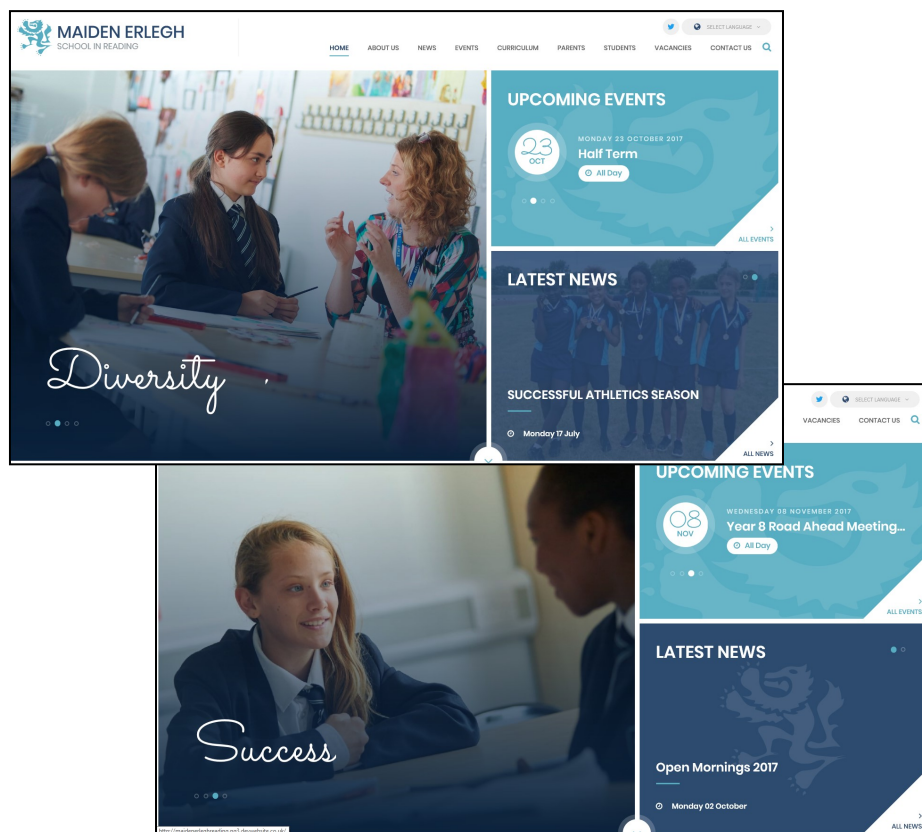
MAIDEN ERLEGH
SCHOOL IN READING

SELECT LANGUAGE

HOME ABOUT US NEWS EVENTS CURRICULUM PARENTS STUDENTS VACANCIES CONTACT US

UPCOMING EVENTS

23 OCT

MONDAY 23 OCTOBER 2017

Half Term

All Day

ALL EVENTS

LATEST NEWS

SUCCESSFUL ATHLETICS SEASON

Monday 17 July

ALL NEWS

Diversity

SELECT LANGUAGE

VACANCIES CONTACT US

UPCOMING EVENTS

08 NOV

WEDNESDAY 08 NOVEMBER 2017

Year 8 Road Ahead Meeting...

All Day

ALL EVENTS

LATEST NEWS

Open Mornings 2017

Monday 02 October

ALL NEWS

Success

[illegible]